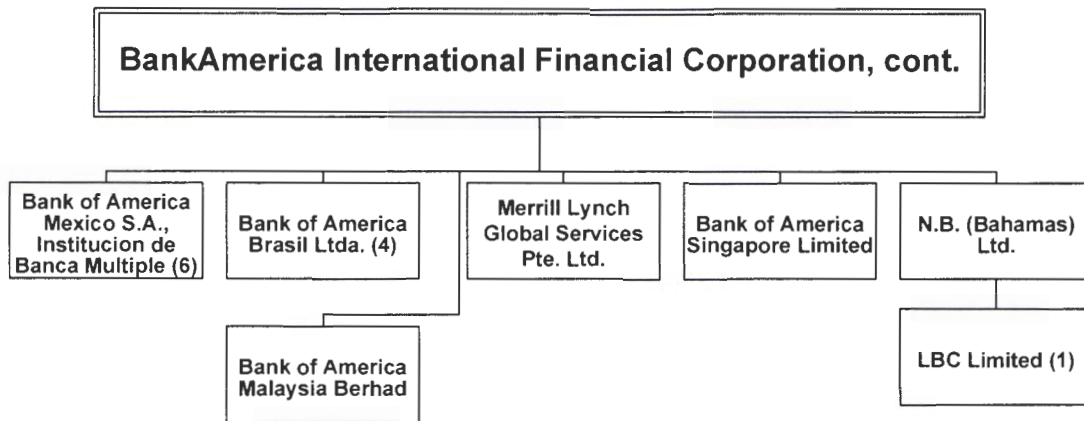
BankAmerica International Financial Corporation, cont.

Bank of America Mexico S.A., Institucion de Banca Multiple (6)

Bank of America Brasil Ltda. (4)

Merrill Lynch Global Services Pte. Ltd.

Bank of America Singapore Limited

N.B. (Bahamas) Ltd.

Bank of America Malaysia Berhad

LBC Limited (1)